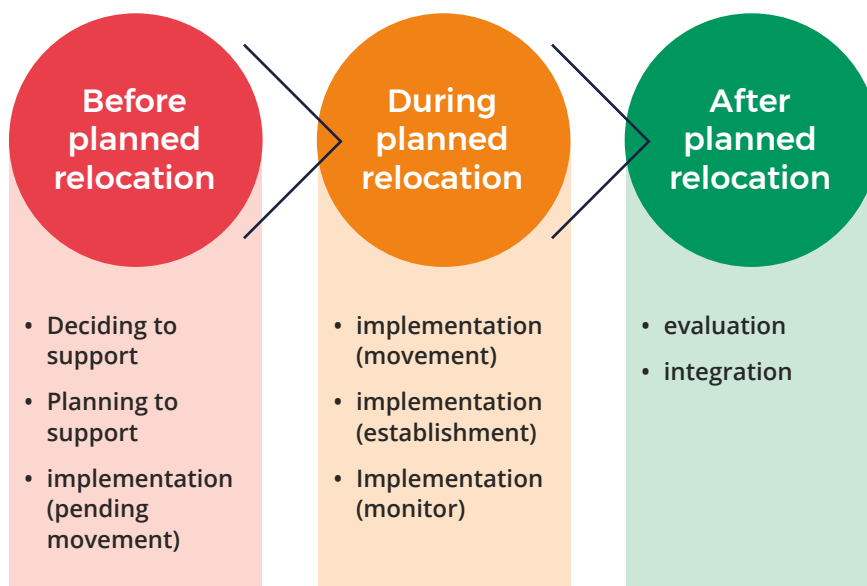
Before planned relocation

- Deciding to support
- Planning to support
- implementation (pending movement)

During planned relocation

- implementation (movement)
- implementation (establishment)
- Implementation (monitor)

After planned relocation

- evaluation
- integration